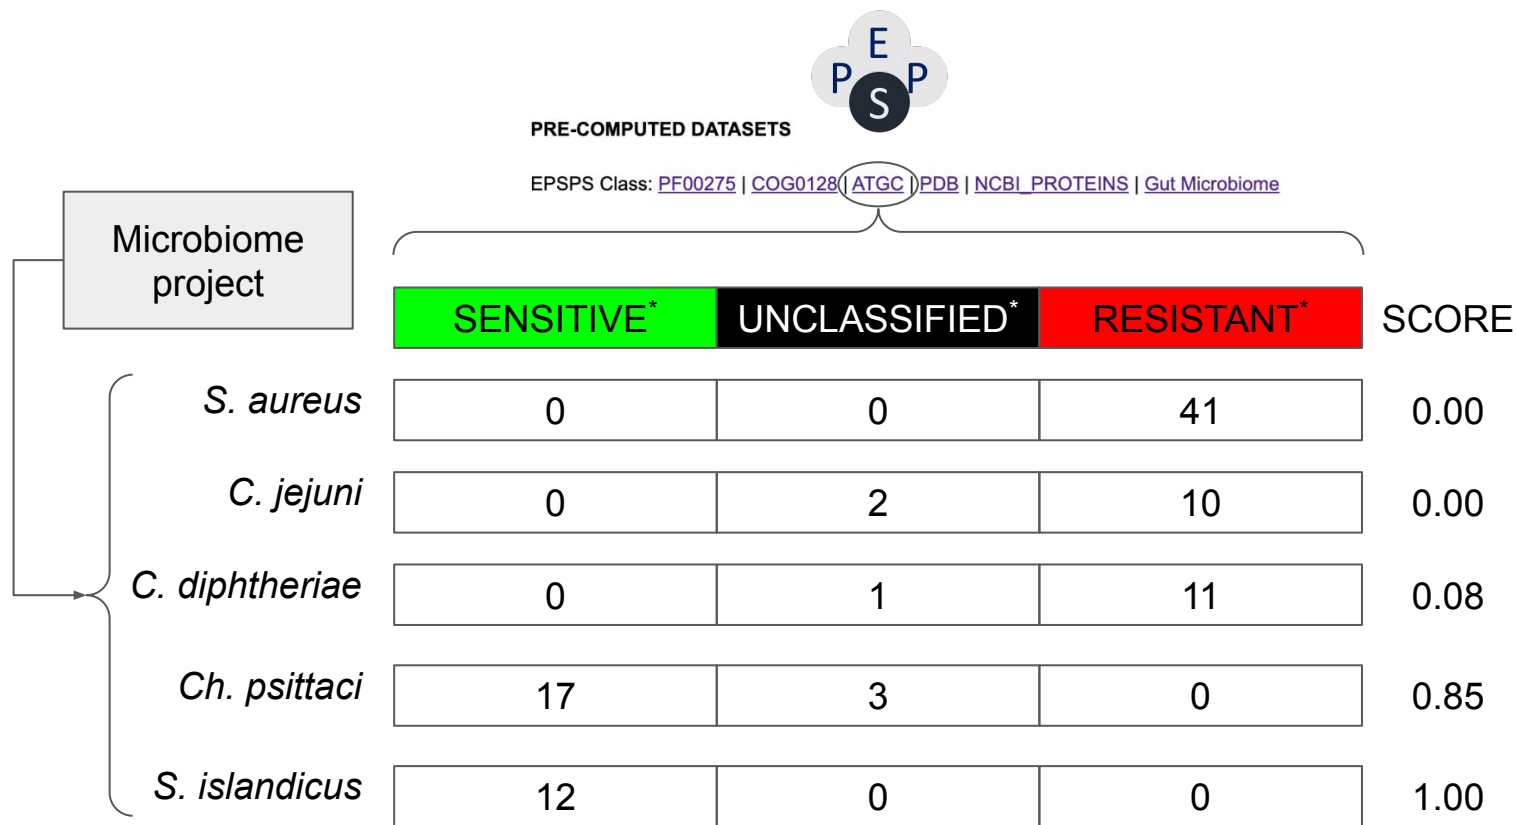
E
P P
S

PRE-COMPUTED DATASETS

EPSPS Class: PF00275 | COG0128 | ATGC | PDB | NCBI_PROTEINS | Gut Microbiome

Microbiome project

| | SENSITIVE* | UNCLASSIFIED* | RESISTANT* | SCORE |
|---|---|---|---|---|
| *S. aureus* | 0 | 0 | 41 | 0.00 |
| *C. jejuni* | 0 | 2 | 10 | 0.00 |
| *C. diphtheriae* | 0 | 1 | 11 | 0.08 |
| *Ch. psittaci* | 17 | 3 | 0 | 0.85 |
| *S. islandicus* | 12 | 0 | 0 | 1.00 |